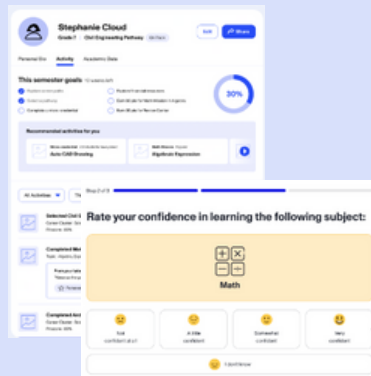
Stephanie Cloud
Grade 7 · Civil Engineering Pathway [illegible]
Edit
Share
Personal Bio
Activity
Academic Data
This semester goals
30%
Recommended activities for you
Auto CAD Drawing
Algebraic Expression
All Activities
Selected Civil
Completed
Completed
Step 2 of 3
Rate your confidence in learning the following subject:
Math
Not confident at all
A little confident
Somewhat confident
Very confident
I don't know